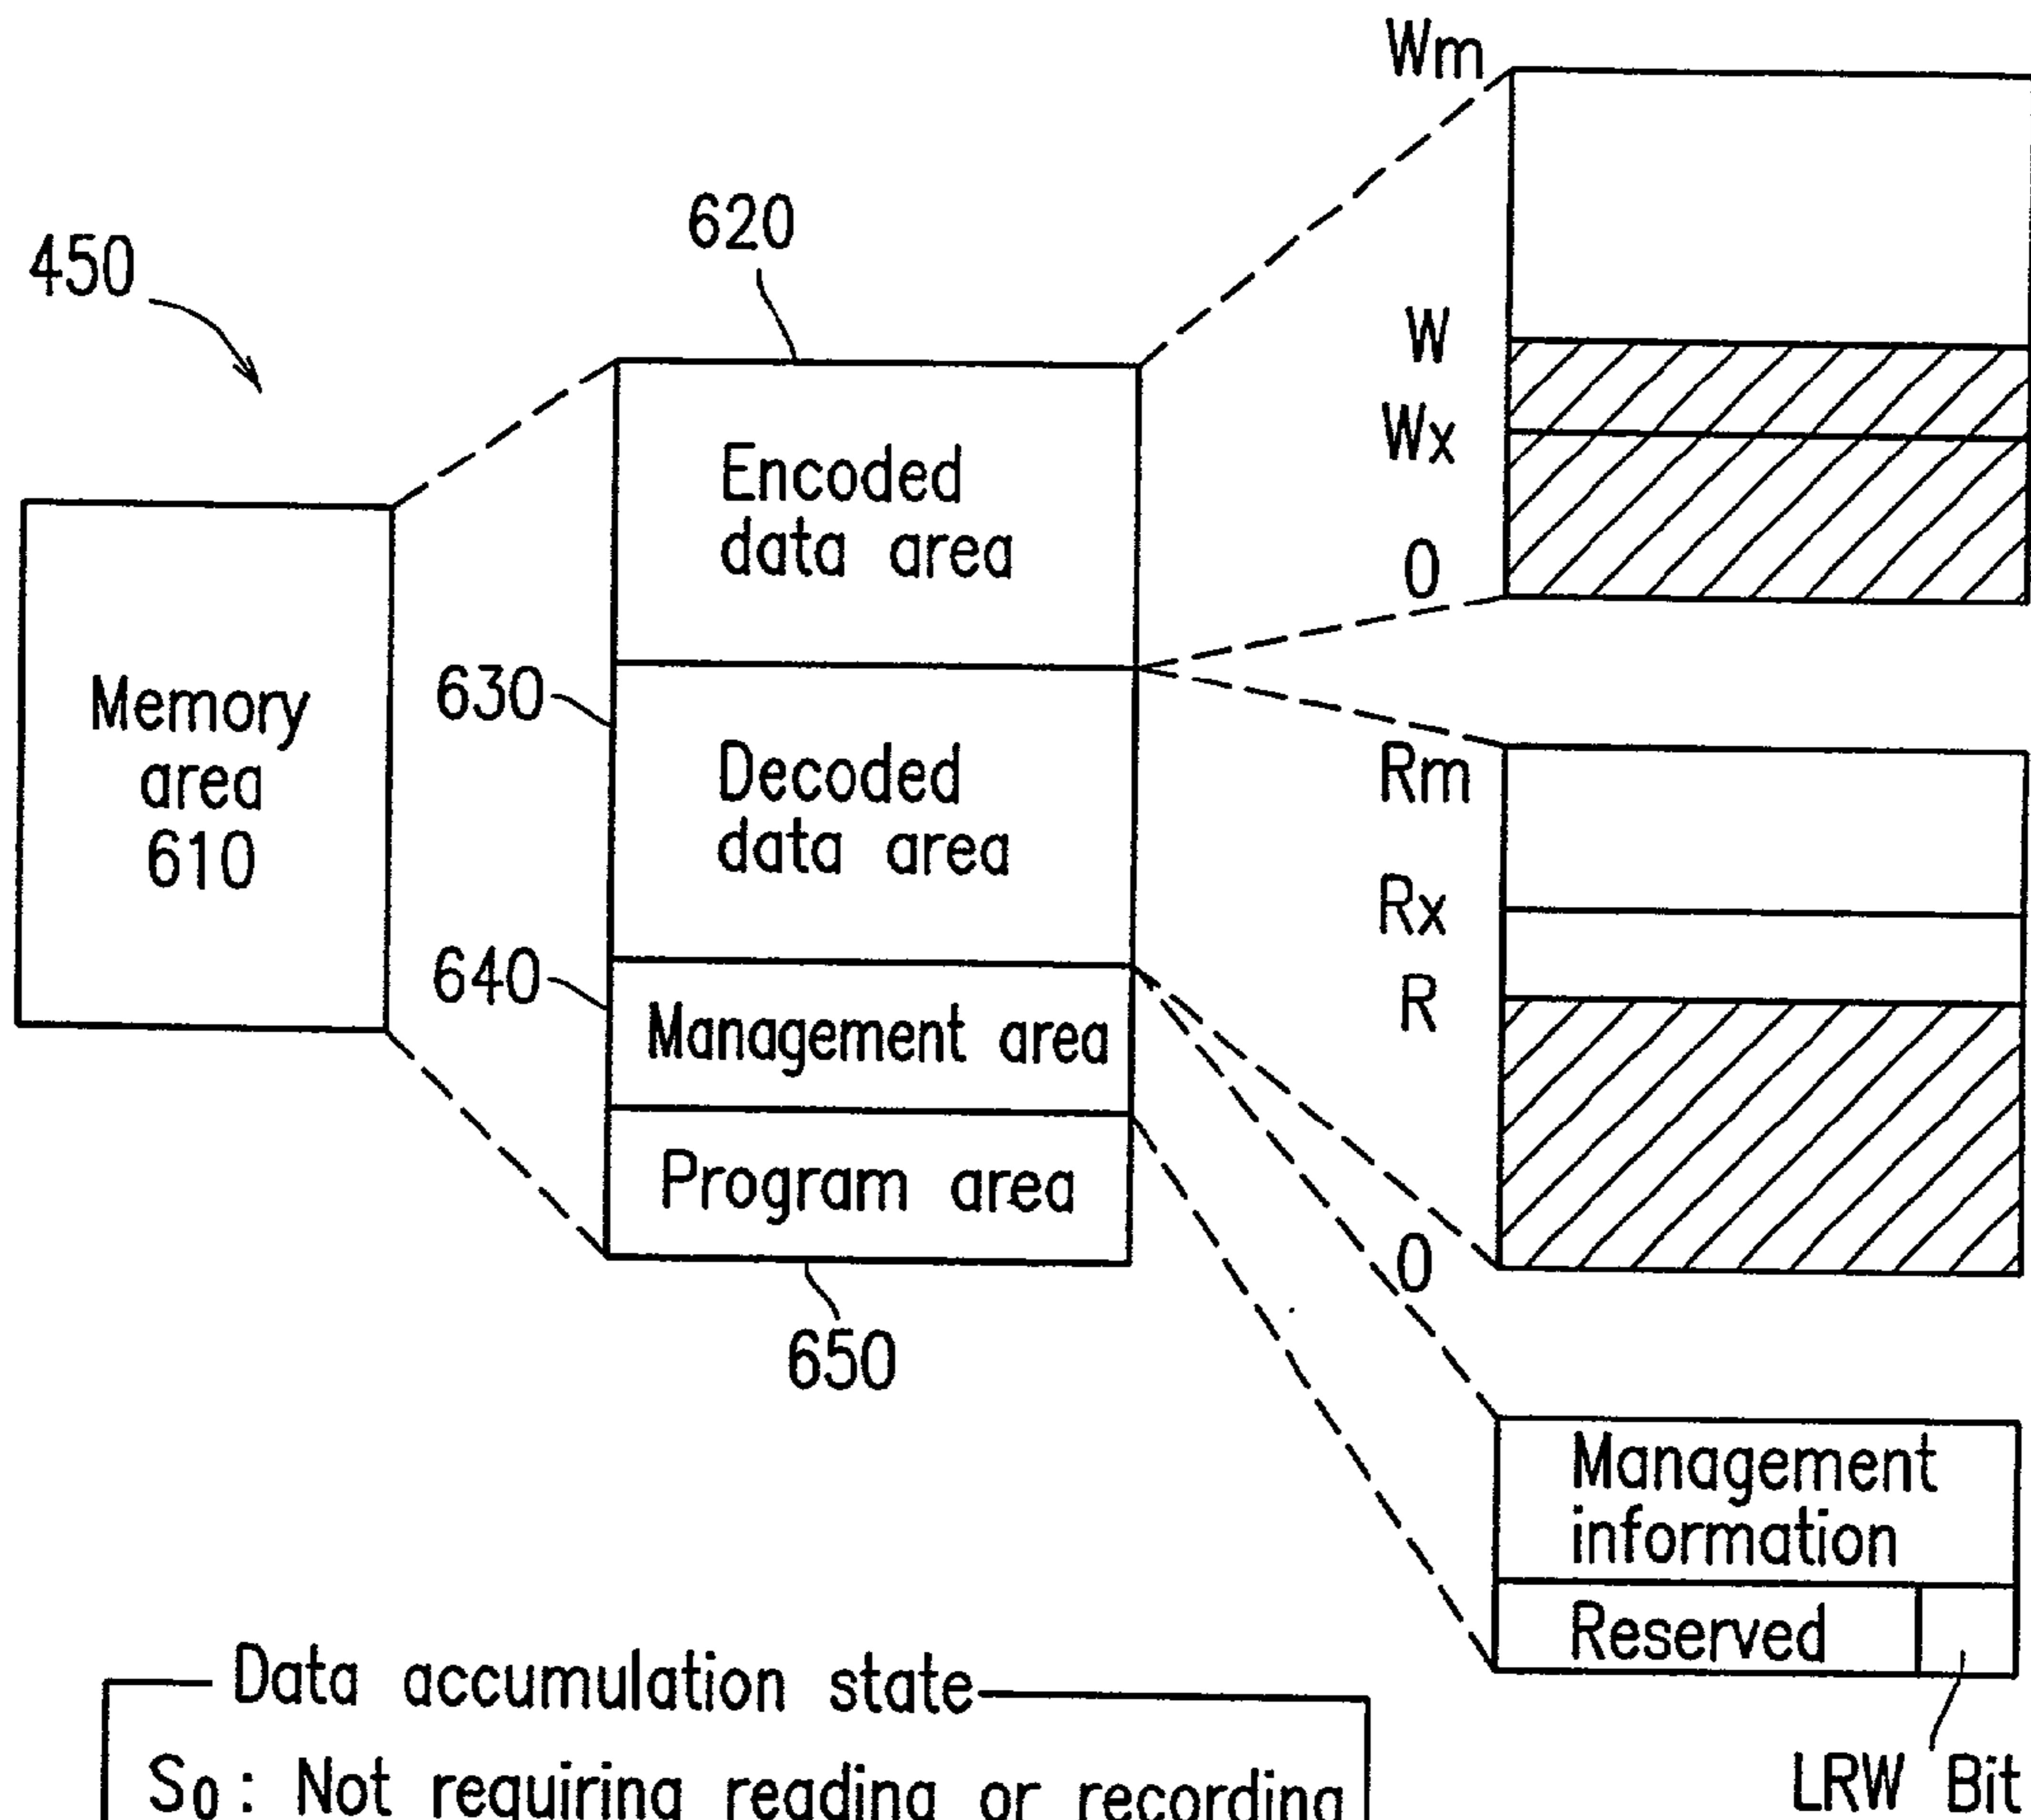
450

620

Wm

W

Wx

0

Encoded data area

Memory area 610

630

Decoded data area

640

Management area

Program area

650

Rm

Rx

R

0

Management information

Reserved

LRW Bit

Data accumulation state

$S_0$: Not requiring reading or recording